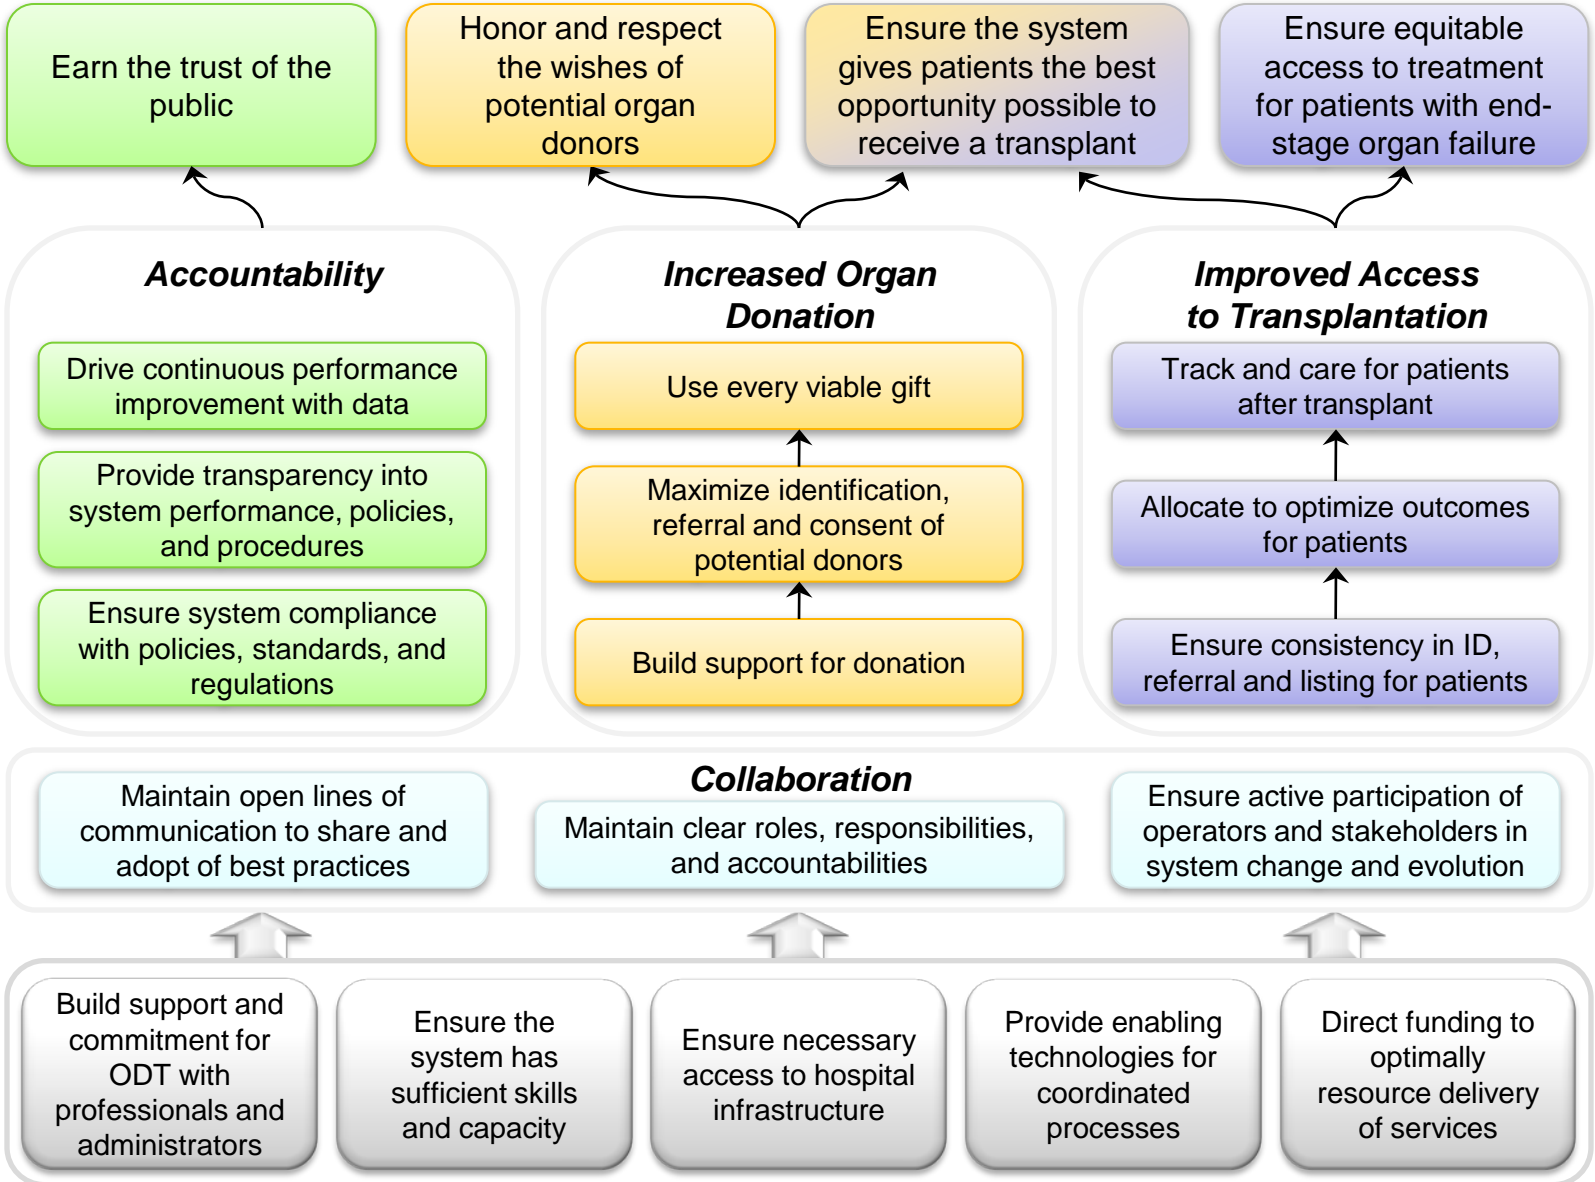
Earn the trust of the public

Honor and respect the wishes of potential organ donors

Ensure the system gives patients the best opportunity possible to receive a transplant

Ensure equitable access to treatment for patients with end-stage organ failure

Accountability

Drive continuous performance improvement with data

Provide transparency into system performance, policies, and procedures

Ensure system compliance with policies, standards, and regulations

Increased Organ Donation

Use every viable gift

Maximize identification, referral and consent of potential donors

Build support for donation

Improved Access to Transplantation

Track and care for patients after transplant

Allocate to optimize outcomes for patients

Ensure consistency in ID, referral and listing for patients

Collaboration

Maintain open lines of communication to share and adopt of best practices

Maintain clear roles, responsibilities, and accountabilities

Ensure active participation of operators and stakeholders in system change and evolution

Build support and commitment for ODT with professionals and administrators

Ensure the system has sufficient skills and capacity

Ensure necessary access to hospital infrastructure

Provide enabling technologies for coordinated processes

Direct funding to optimally resource delivery of services